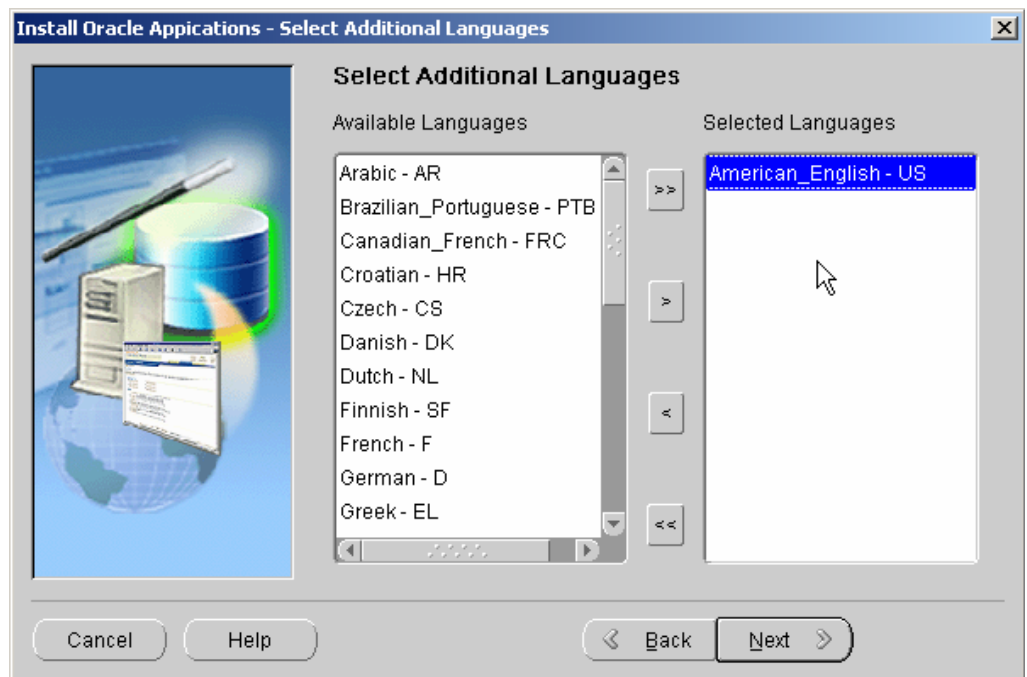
Install Oracle Appications - Select Additional Languages

Select Additional Languages

Available Languages

Arabic - AR
Brazilian_Portuguese - PTB
Canadian_French - FRC
Croatian - HR
Czech - CS
Danish - DK
Dutch - NL
Finnish - SF
French - F
German - D
Greek - EL

>>
>
<
<<

Selected Languages

American_English - US

Cancel
Help
Back
Next